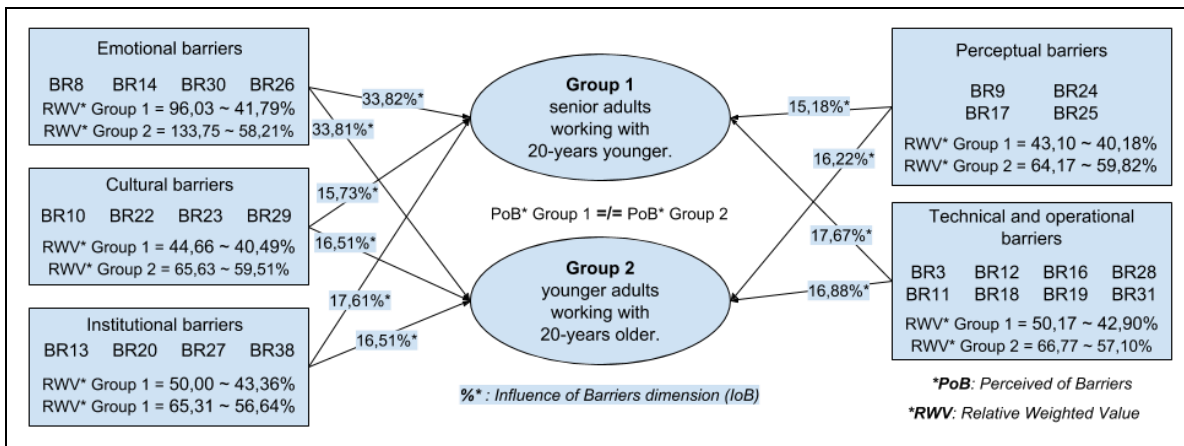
Emotional barriers
BR8 BR14 BR30 BR26
RWV* Group 1 = 96,03 ~ 41,79%
RWV* Group 2 = 133,75 ~ 58,21%

Cultural barriers
BR10 BR22 BR23 BR29
RWV* Group 1 = 44,66 ~ 40,49%
RWV* Group 2 = 65,63 ~ 59,51%

Institutional barriers
BR13 BR20 BR27 BR38
RWV* Group 1 = 50,00 ~ 43,36%
RWV* Group 1 = 65,31 ~ 56,64%

33,82%*
33,81%*
15,73%*
16,51%*
17,61%*
16,51%*

Group 1
senior adults working with 20-years younger.

PoB* Group 1 =/= PoB* Group 2

Group 2
younger adults working with 20-years older.

%* : Influence of Barriers dimension (IoB)

15,18%*
16,22%*
17,67%*
16,88%*

Perceptual barriers
BR9 BR24
BR17 BR25
RWV* Group 1 = 43,10 ~ 40,18%
RWV* Group 2 = 64,17 ~ 59,82%

Technical and operational barriers
BR3 BR12 BR16 BR28
BR11 BR18 BR19 BR31
RWV* Group 1 = 50,17 ~ 42,90%
RWV* Group 2 = 66,77 ~ 57,10%

*PoB: Perceived of Barriers
*RWV: Relative Weighted Value